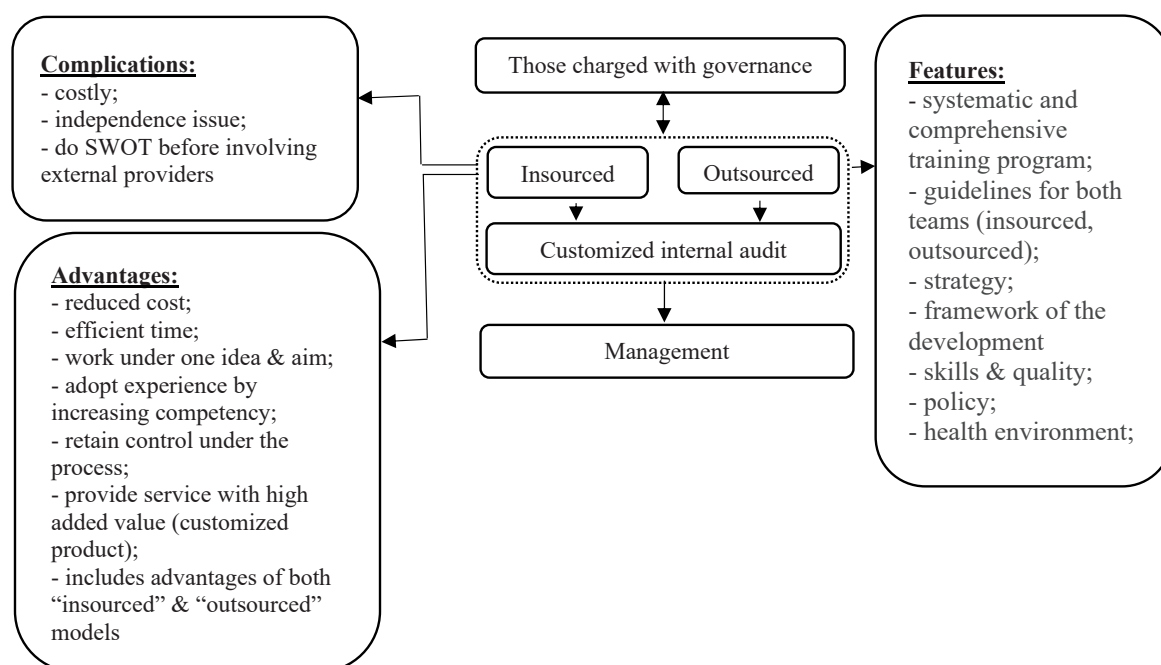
Complications:
- costly;
- independence issue;
- do SWOT before involving external providers

Those charged with governance

Insourced

Outsourced

Customized internal audit

Management

Features:
- systematic and comprehensive training program;
- guidelines for both teams (insourced, outsourced);
- strategy;
- framework of the development
- skills & quality;
- policy;
- health environment;

Advantages:
- reduced cost;
- efficient time;
- work under one idea & aim;
- adopt experience by increasing competency;
- retain control under the process;
- provide service with high added value (customized product);
- includes advantages of both “insourced” & “outsourced” models